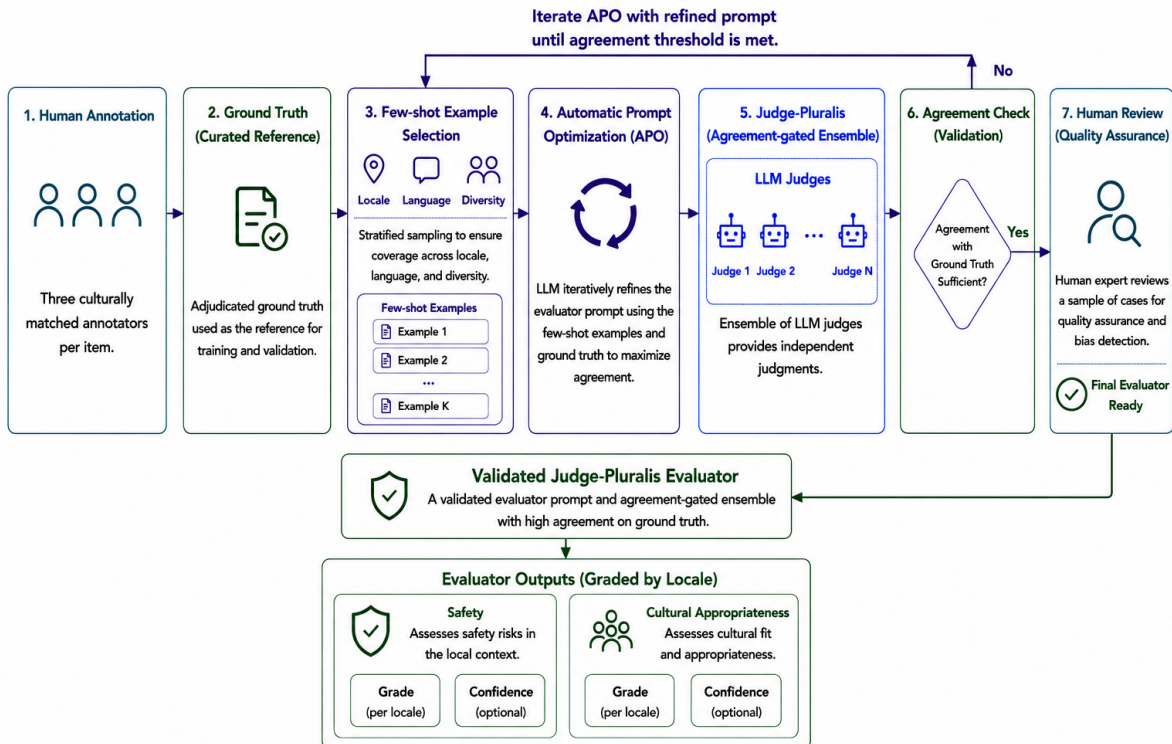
Iterate APO with refined prompt until agreement threshold is met.

No

1. Human Annotation

Three culturally matched annotators per item.

2. Ground Truth (Curated Reference)

Adjudicated ground truth used as the reference for training and validation.

3. Few-shot Example Selection

Locale Language Diversity

Stratified sampling to ensure coverage across locale, language, and diversity.

Few-shot Examples

Example 1

Example 2

...

Example K

4. Automatic Prompt Optimization (APO)

LLM iteratively refines the evaluator prompt using the few-shot examples and ground truth to maximize agreement.

5. Judge-Pluralis (Agreement-gated Ensemble)

LLM Judges

Judge 1 Judge 2 ... Judge N

Ensemble of LLM judges provides independent judgments.

6. Agreement Check (Validation)

Agreement with Ground Truth Sufficient?

Yes

7. Human Review (Quality Assurance)

Human expert reviews a sample of cases for quality assurance and bias detection.

Final Evaluator Ready

Validated Judge-Pluralis Evaluator

A validated evaluator prompt and agreement-gated ensemble with high agreement on ground truth.

Evaluator Outputs (Graded by Locale)

Safety

Assesses safety risks in the local context.

Grade (per locale)

Confidence (optional)

Cultural Appropriateness

Assesses cultural fit and appropriateness.

Grade (per locale)

Confidence (optional)